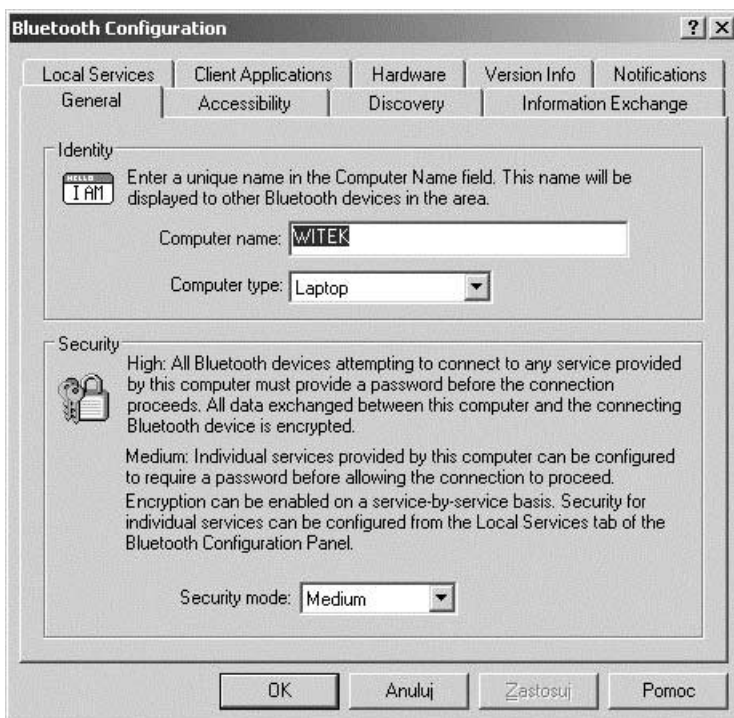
Bluetooth Configuration

? X

Local Services | Client Applications | Hardware | Version Info | Notifications
General | Accessibility | Discovery | Information Exchange

Identity

HELLO
I AM

Enter a unique name in the Computer Name field. This name will be displayed to other Bluetooth devices in the area.

Computer name: WITEK

Computer type: Laptop

Security

High: All Bluetooth devices attempting to connect to any service provided by this computer must provide a password before the connection proceeds. All data exchanged between this computer and the connecting Bluetooth device is encrypted.

Medium: Individual services provided by this computer can be configured to require a password before allowing the connection to proceed. Encryption can be enabled on a service-by-service basis. Security for individual services can be configured from the Local Services tab of the Bluetooth Configuration Panel.

Security mode: Medium

OK | Anuluj | Zastosuj | Pomoc